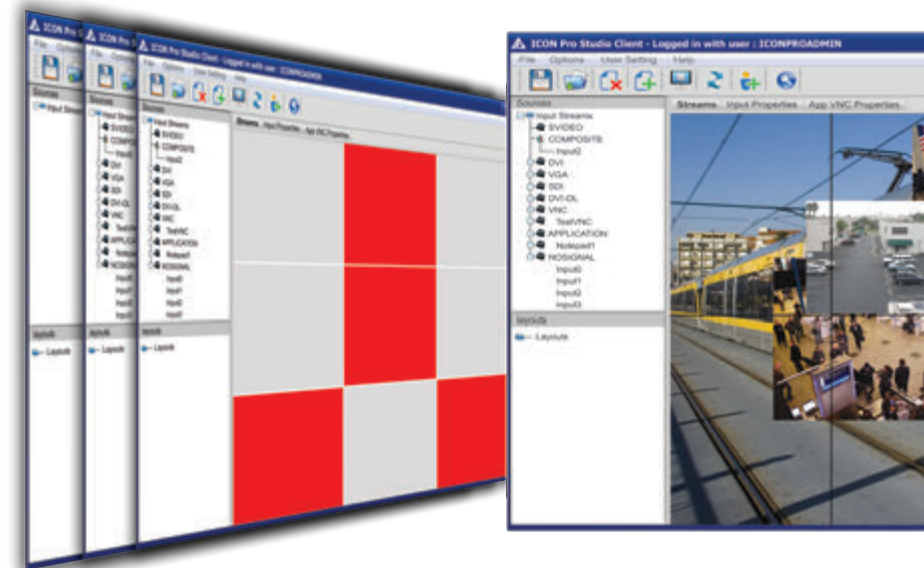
ICON Pro S
File Option
Sources
Input Stream
Layouts
Layout

ICON Pro St
File
Sources
Layouts
Layout

ICON Pro Studio Client - Logged in with user : ICONPROADMIN
File Options User Setting Help
Sources
Input Streams
SVIDEO
COMPOSITE
Input2
DVI
VGA
SDI
DVI-DL
VNC
TestVNC
APPLICATION
Notepad1
NOSIGNAL
Input0
Input1
Input2
Input3
Streams Input Properties App VNC Properties
Layouts
Layout

ICON Pro Studio Client - Logged in with user : ICONPROADMIN
File Options User Setting Help
Sources
Input Streams
SVIDEO
COMPOSITE
Input2
DVI
VGA
SDI
DVI-DL
VNC
TestVNC
APPLICATION
Notepad1
NOSIGNAL
Input0
Input1
Input2
Input3
Streams Input Properties App VNC Properties
Layouts
Layout